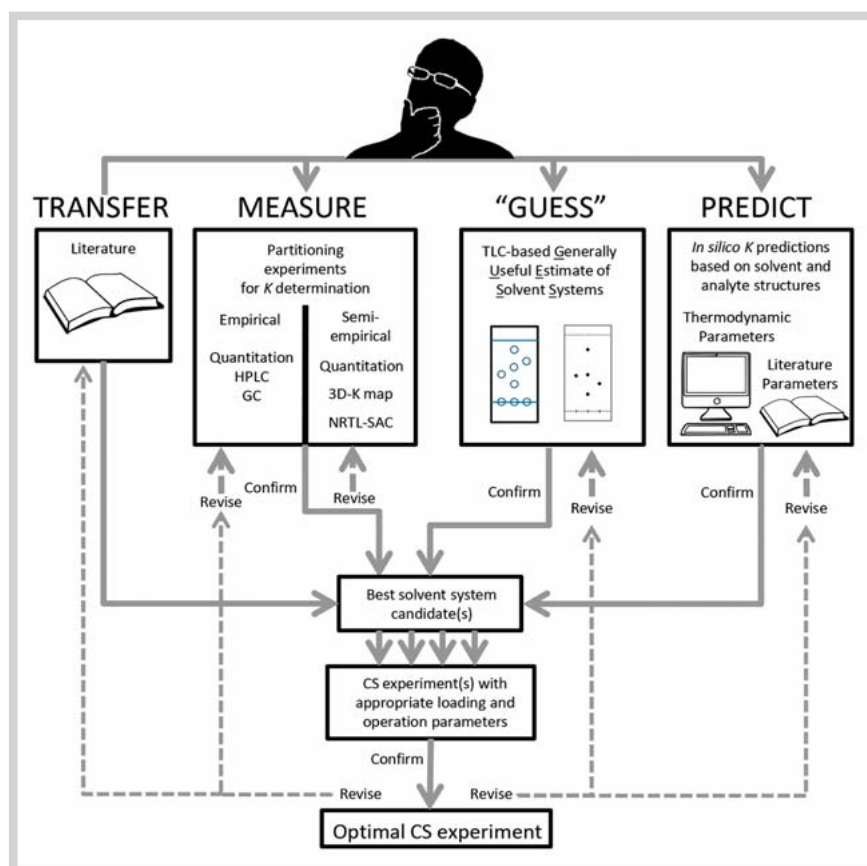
TRANSFER

Literature

MEASURE

Partitioning experiments for *K* determination

Empirical

Quantitation HPLC GC

Semi-empirical

Quantitation 3D-K map NRTL-SAC

"GUESS"

TLC-based Generally Useful Estimate of Solvent Systems

PREDICT

*In silico K* predictions based on solvent and analyte structures

Thermodynamic Parameters

Literature Parameters

Revise

Confirm

Revise

Confirm

Revise

Confirm

Revise

Best solvent system candidate(s)

CS experiment(s) with appropriate loading and operation parameters

Confirm

Revise

Revise

Optimal CS experiment